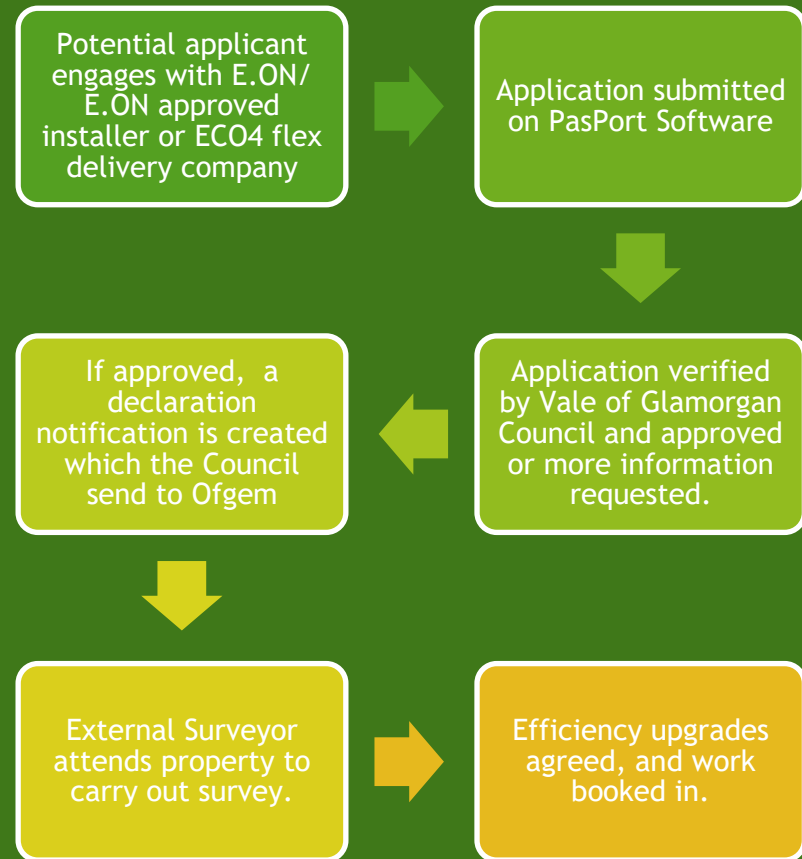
Potential applicant engages with E.ON/ E.ON approved installer or ECO4 flex delivery company

Application submitted on PasPort Software

Application verified by Vale of Glamorgan Council and approved or more information requested.

If approved,  a declaration notification is created which the Council send to Ofgem

External Surveyor attends property to carry out survey.

Efficiency upgrades agreed, and work booked in.